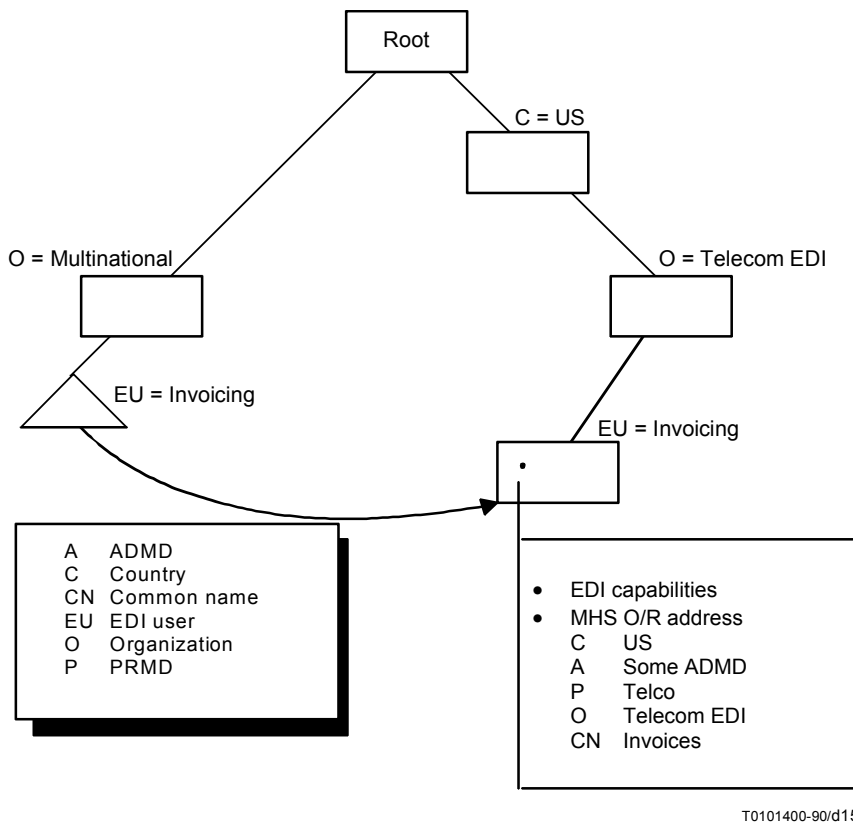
Root

C = US

O = Multinational

O = Telecom EDI

EU = Invoicing

EU = Invoicing

A ADMD
C Country
CN Common name
EU EDI user
O Organization
P PRMD

• EDI capabilities
• MHS O/R address
C US
A Some ADMD
P Telco
O Telecom EDI
CN Invoices

T0101400-90/d1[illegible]